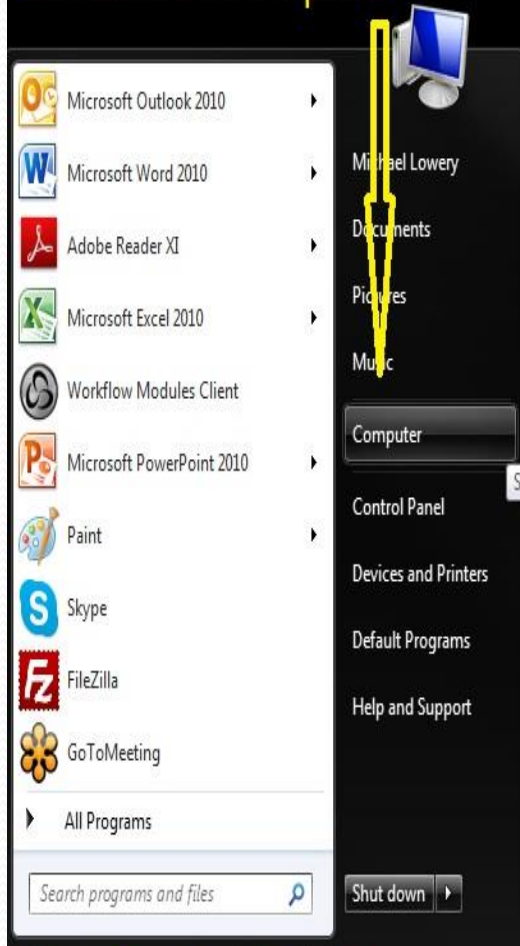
Microsoft Outlook 2010

Microsoft Word 2010

Adobe Reader XI

Microsoft Excel 2010

Workflow Modules Client

Microsoft PowerPoint 2010

Paint

Skype

FileZilla

GoToMeeting

All Programs

Search programs and files

Michael Lowery

Documents

Pictures

Music

Computer

Control Panel

Devices and Printers

Default Programs

Help and Support

Shut down